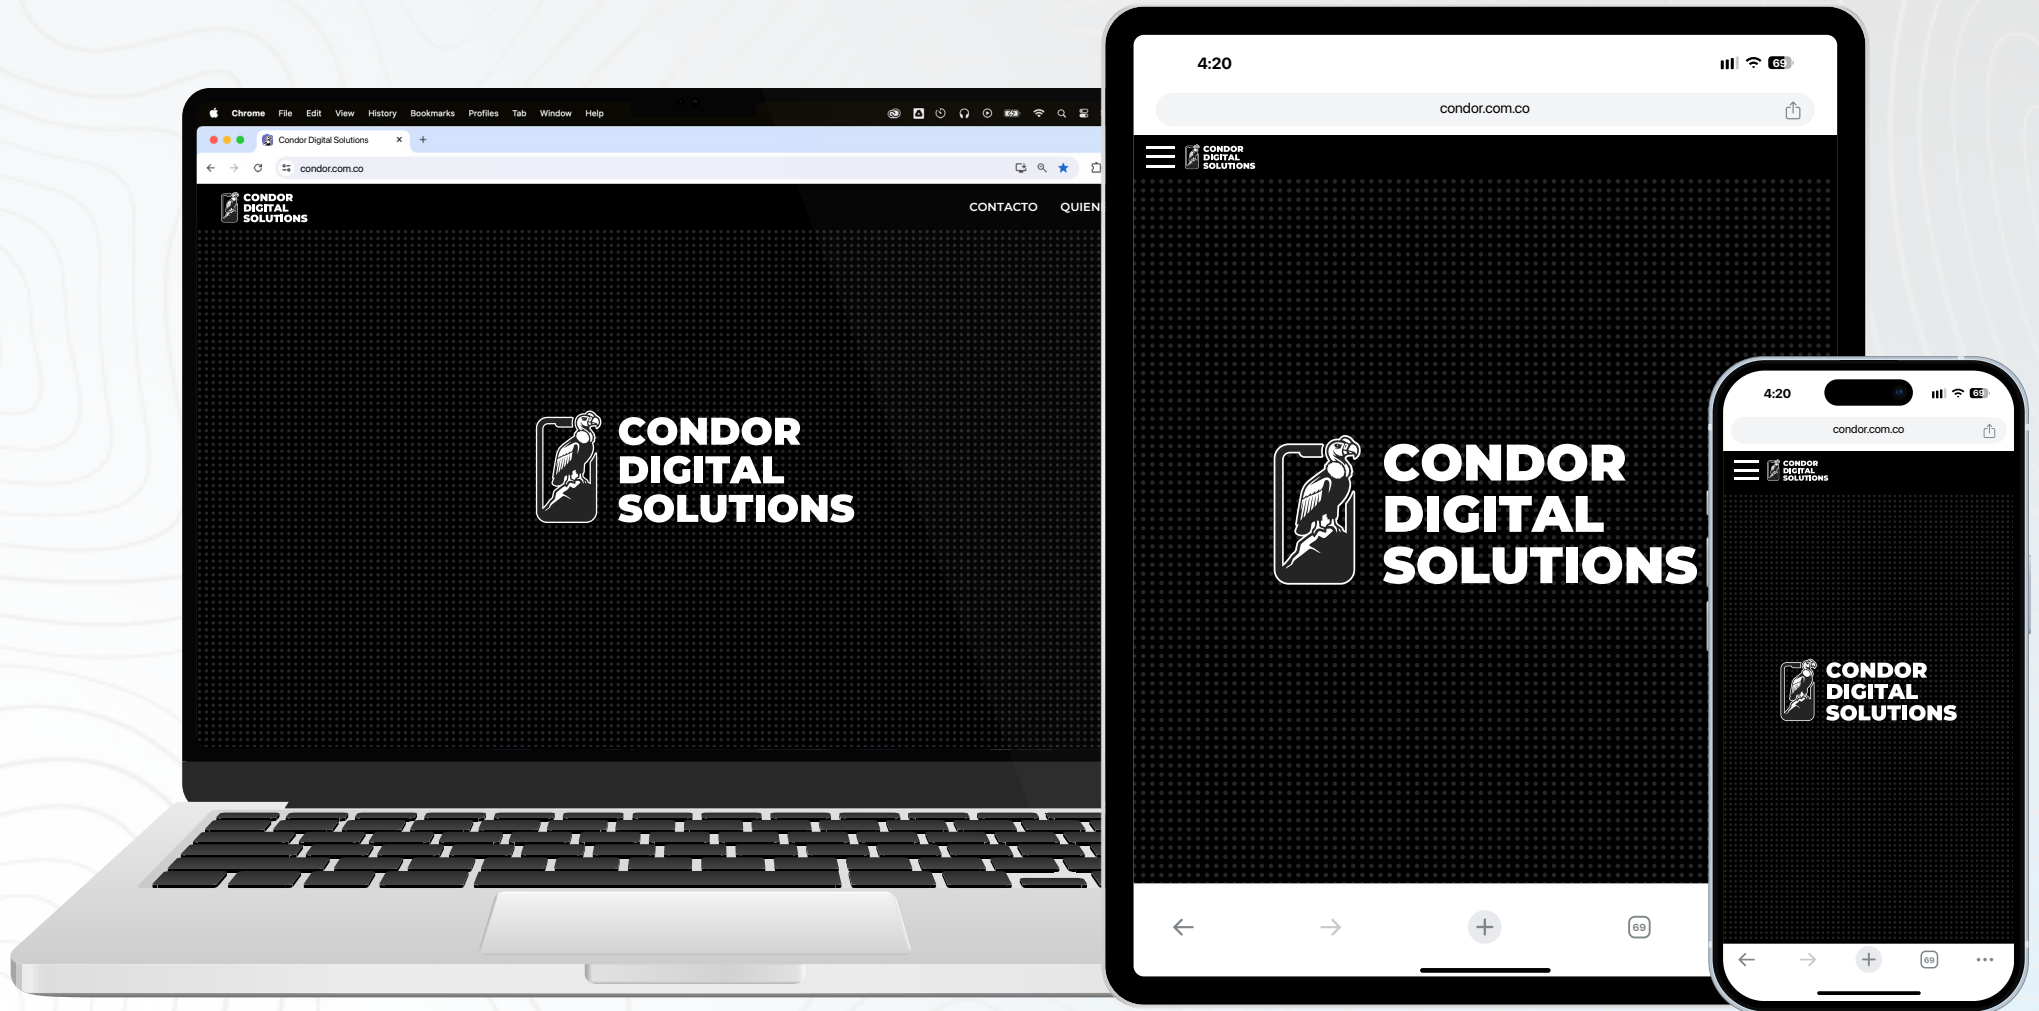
Chrome File Edit View History Bookmarks Profiles Tab Window Help

Condor Digital Solutions ×

condor.com.co

CONDOR DIGITAL SOLUTIONS

CONTACTO QUIEN

CONDOR DIGITAL SOLUTIONS

4:20

69

condor.com.co

CONDOR DIGITAL SOLUTIONS

CONDOR DIGITAL SOLUTIONS

69

4:20

69

condor.com.co

CONDOR DIGITAL SOLUTIONS

CONDOR DIGITAL SOLUTIONS

69